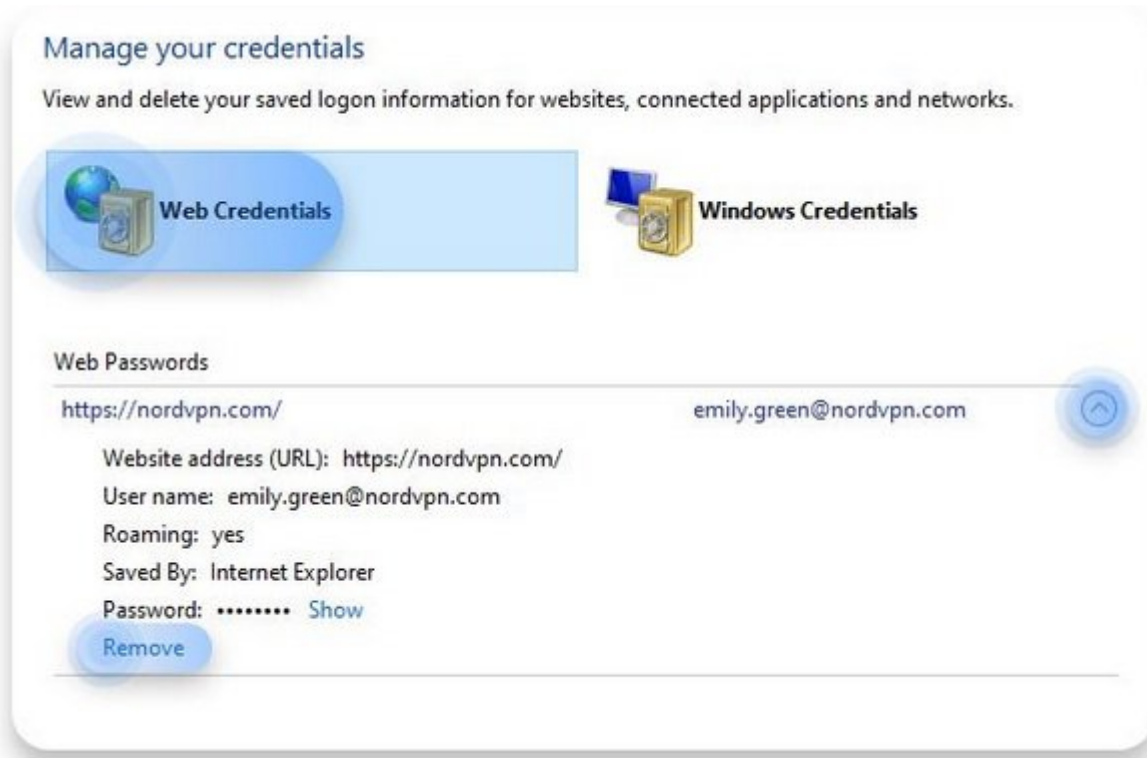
Manage your credentials

View and delete your saved logon information for websites, connected applications and networks.

Web Credentials

Windows Credentials

Web Passwords

https://nordvpn.com/

emily.green@nordvpn.com

Website address (URL): https://nordvpn.com/

User name: emily.green@nordvpn.com

Roaming: yes

Saved By: Internet Explorer

Password: •••••••• Show

Remove